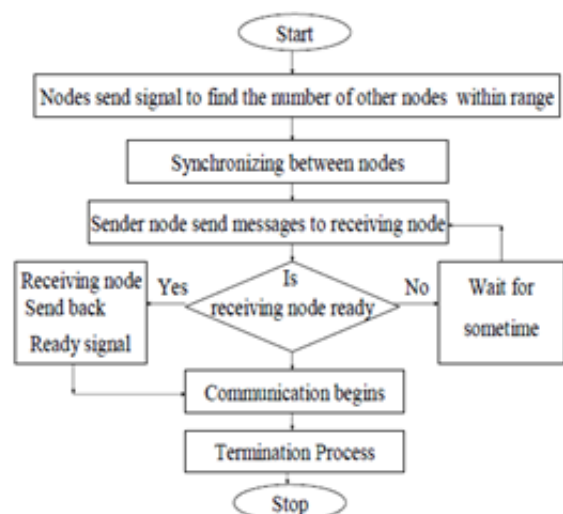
Start

Nodes send signal to find the number of other nodes within range

Synchronizing between nodes

Sender node send messages to receiving node

Receiving node Send back Ready signal

Yes

Is receiving node ready

No

Wait for sometime

Communication begins

Termination Process

Stop